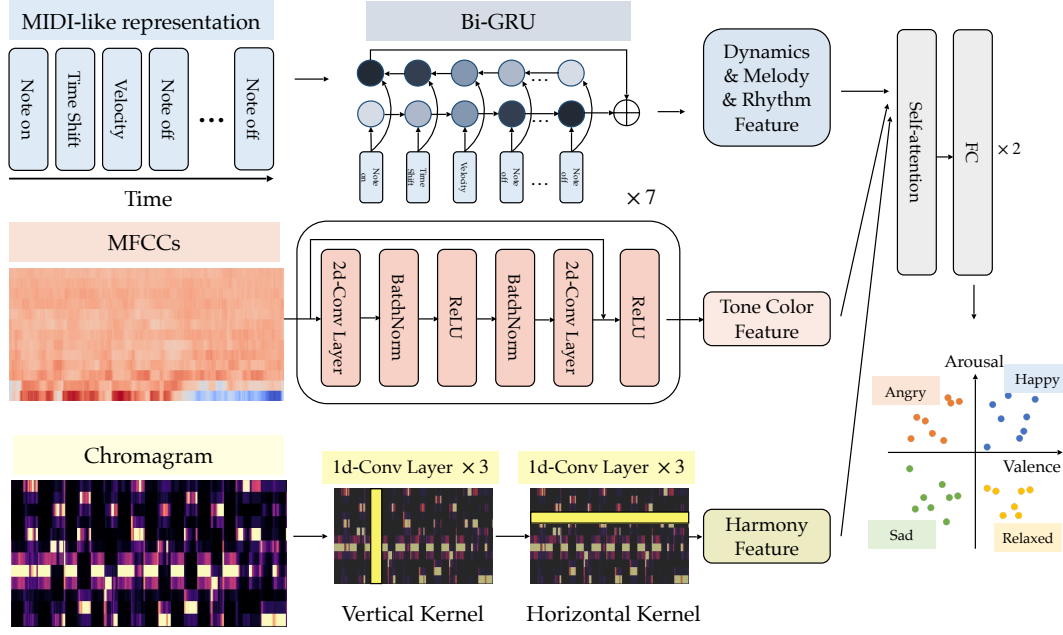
MIDI-like representation

Note on

Time Shift

Velocity

Note off

...

Note off

Time

Bi-GRU

Note on

Time Shift

Velocity

Note off

...

Note off

Dynamics & Melody & Rhythm Feature

Self-attention

FC

$\times 2$

$\times 7$

MFCCs

2d-Conv Layer

BatchNorm

ReLU

BatchNorm

2d-Conv Layer

ReLU

Tone Color Feature

Arousal

Angry

Happy

Valence

Sad

Relaxed

Chromagram

1d-Conv Layer $\times 3$

1d-Conv Layer $\times 3$

Harmony Feature

Vertical Kernel

Horizontal Kernel